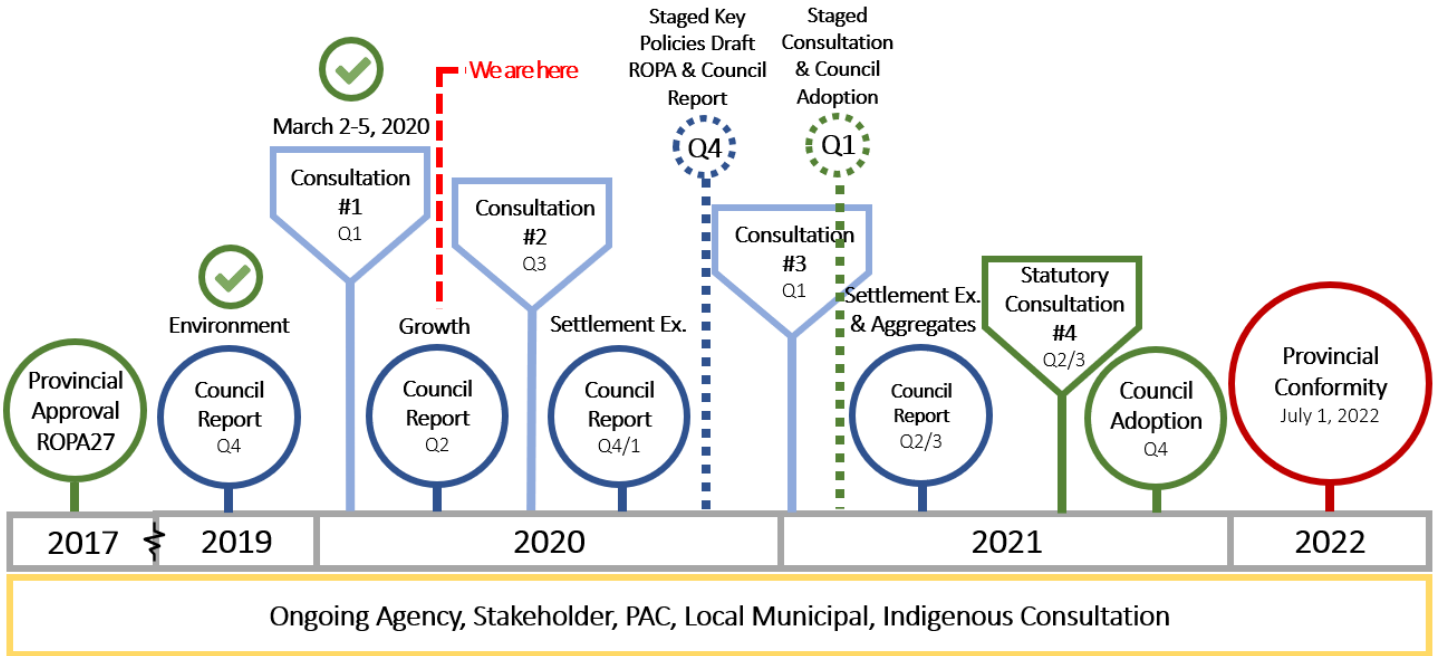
Staged Key Policies Draft ROPA & Council Report

Staged Consultation & Council Adoption

We are here

March 2-5, 2020

Q4

Q1

Consultation #1
Q1

Consultation #2
Q3

Consultation #3
Q1

Environment

Growth

Settlement Ex.

Settlement Ex. & Aggregates

Statutory Consultation #4
Q2/3

Provincial Approval ROPA27

Council Report
Q4

Council Report
Q2

Council Report
Q4/1

Council Report
Q2/3

Council Adoption
Q4

Provincial Conformity
July 1, 2022

| 2017 | 2019 | 2020 | 2021 | 2022 |
|---|---|---|---|---|

Ongoing Agency, Stakeholder, PAC, Local Municipal, Indigenous Consultation